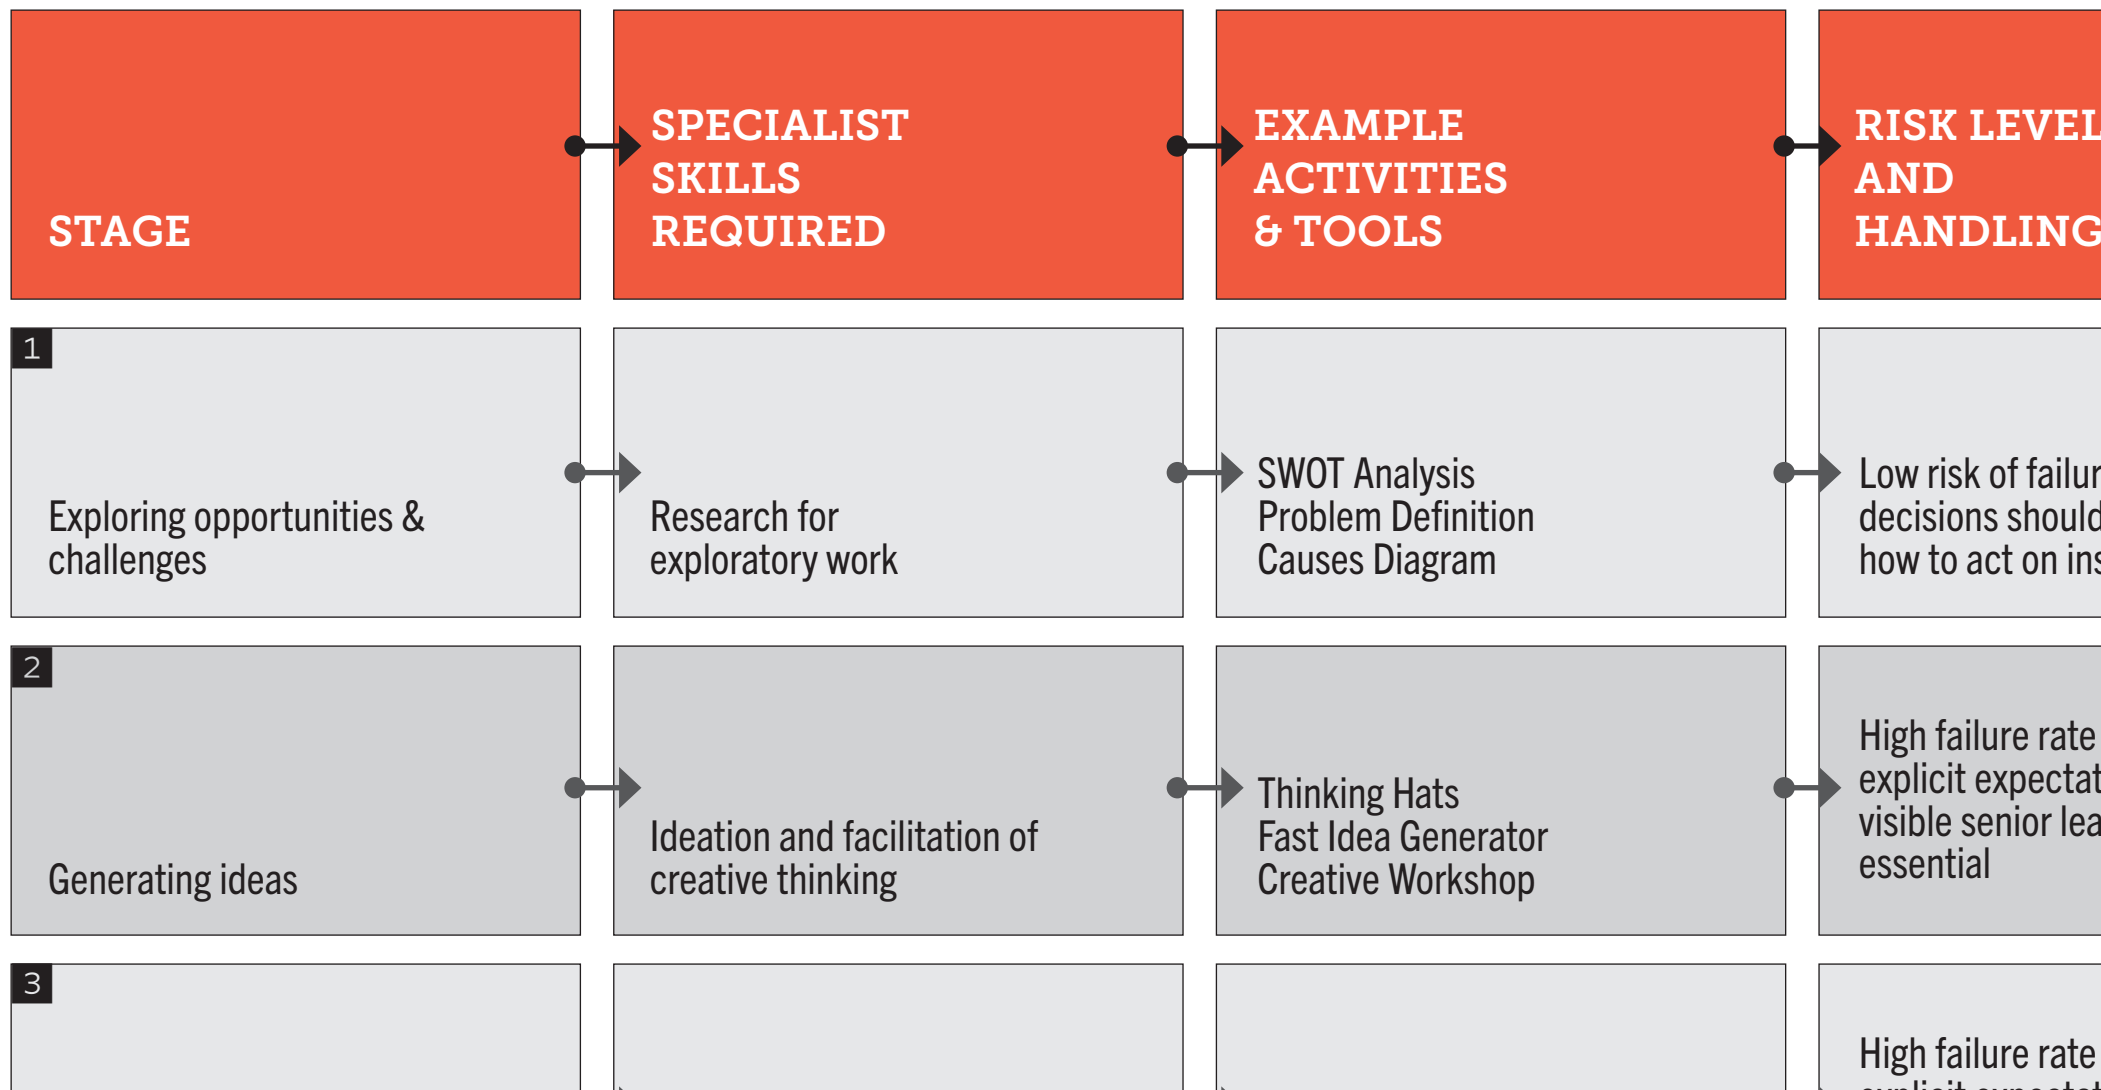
| STAGE | SPECIALIST SKILLS REQUIRED | EXAMPLE ACTIVITIES & TOOLS | RISK LEVEL AND HANDLING |
|---|---|---|---|
| 1 Exploring opportunities & challenges | Research for exploratory work | SWOT Analysis Problem Definition Causes Diagram | Low risk of failur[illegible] decisions should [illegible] how to act on ins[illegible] |
| 2 Generating ideas | Ideation and facilitation of creative thinking | Thinking Hats Fast Idea Generator Creative Workshop | High failure rate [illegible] explicit expectat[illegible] visible senior lea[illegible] essential |
| 3 | | | High failure rate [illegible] |